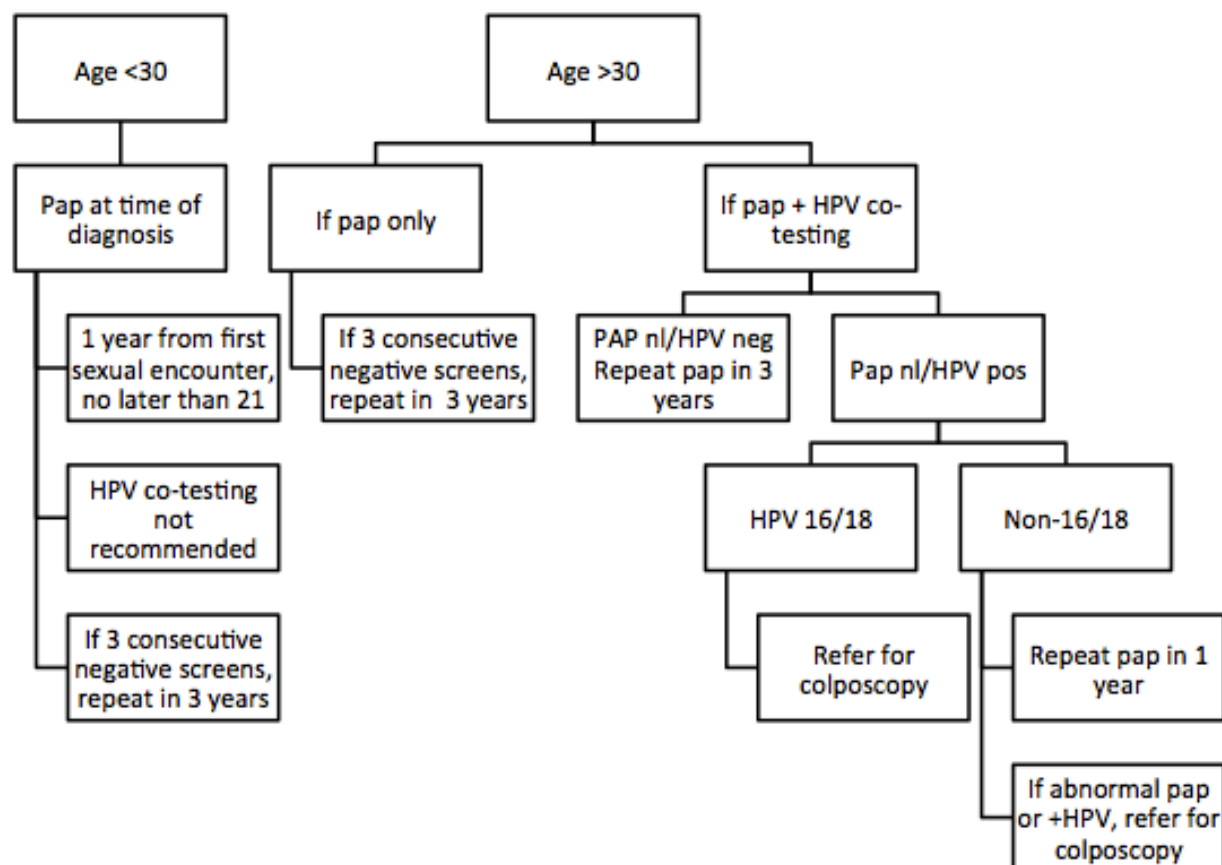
Age <30

Pap at time of diagnosis

1 year from first sexual encounter, no later than 21

HPV co-testing not recommended

If 3 consecutive negative screens, repeat in 3 years

Age >30

If pap only

If 3 consecutive negative screens, repeat in 3 years

If pap + HPV co-testing

PAP nl/HPV neg Repeat pap in 3 years

Pap nl/HPV pos

HPV 16/18

Refer for colposcopy

Non-16/18

Repeat pap in 1 year

If abnormal pap or +HPV, refer for colposcopy